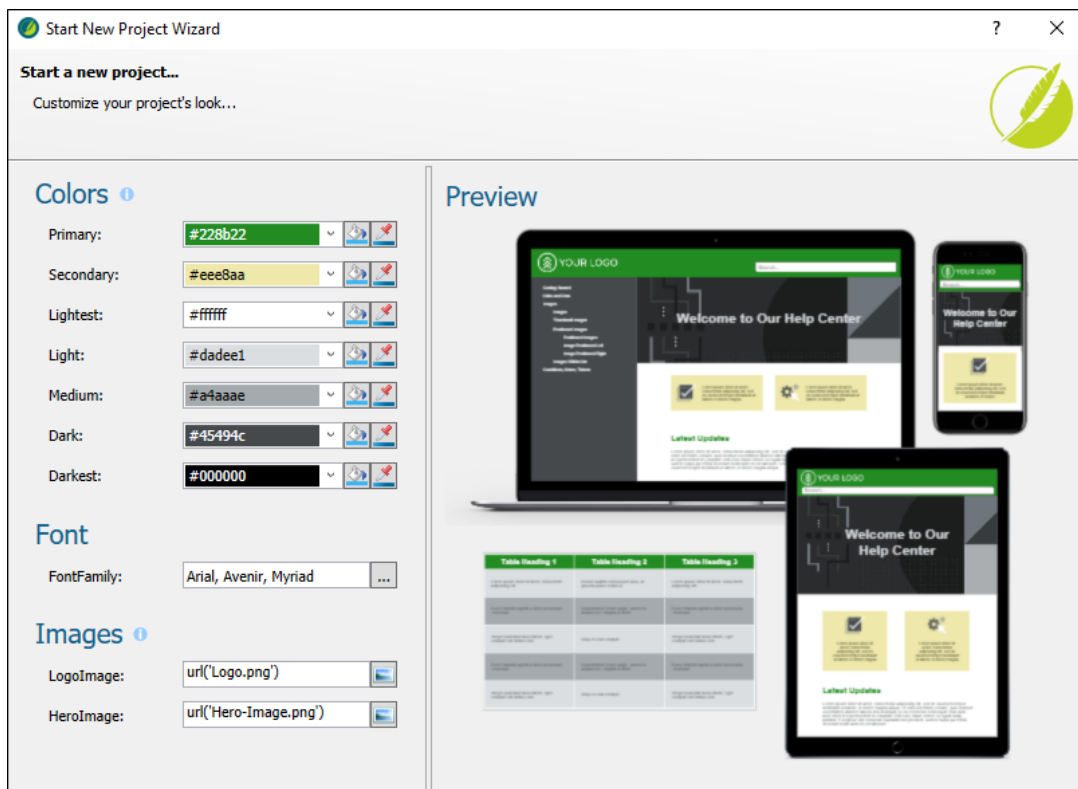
Start New Project Wizard

?

Start a new project...

Customize your project's look...

Colors

Primary: #228b22

Secondary: #eee8aa

Lightest: #ffffff

Light: #dadee1

Medium: #a4aaae

Dark: #45494c

Darkest: #000000

Font

FontFamily: Arial, Avenir, Myriad ...

Images

LogoImage: url('Logo.png')

HeroImage: url('Hero-Image.png')

Preview

YOUR LOGO

Welcome to Our Help Center

Latest Updates

YOUR LOGO

Welcome to Our Help Center

YOUR LOGO

Welcome to Our Help Center

Latest Updates

| Table Heading 1 | Table Heading 2 | Table Heading 3 |
|---|---|---|
| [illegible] | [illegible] | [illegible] |
| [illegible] | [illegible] | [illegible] |
| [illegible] | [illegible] | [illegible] |
| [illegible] | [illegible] | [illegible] |
| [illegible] | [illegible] | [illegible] |